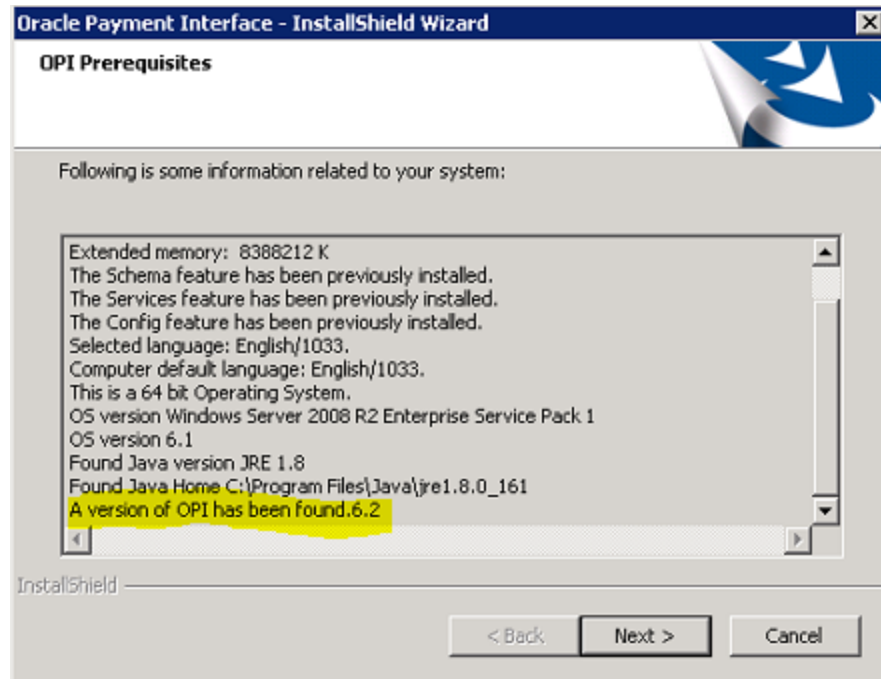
Oracle Payment Interface - InstallShield Wizard

OPI Prerequisites

Following is some information related to your system:

Extended memory: 8388212 K
The Schema feature has been previously installed.
The Services feature has been previously installed.
The Config feature has been previously installed.
Selected language: English/1033.
Computer default language: English/1033.
This is a 64 bit Operating System.
OS version Windows Server 2008 R2 Enterprise Service Pack 1
OS version 6.1
Found Java version JRE 1.8
Found Java Home C:\Program Files\Java\jre1.8.0_161
A version of OPI has been found.6.2

InstallShield

< Back
Next >
Cancel